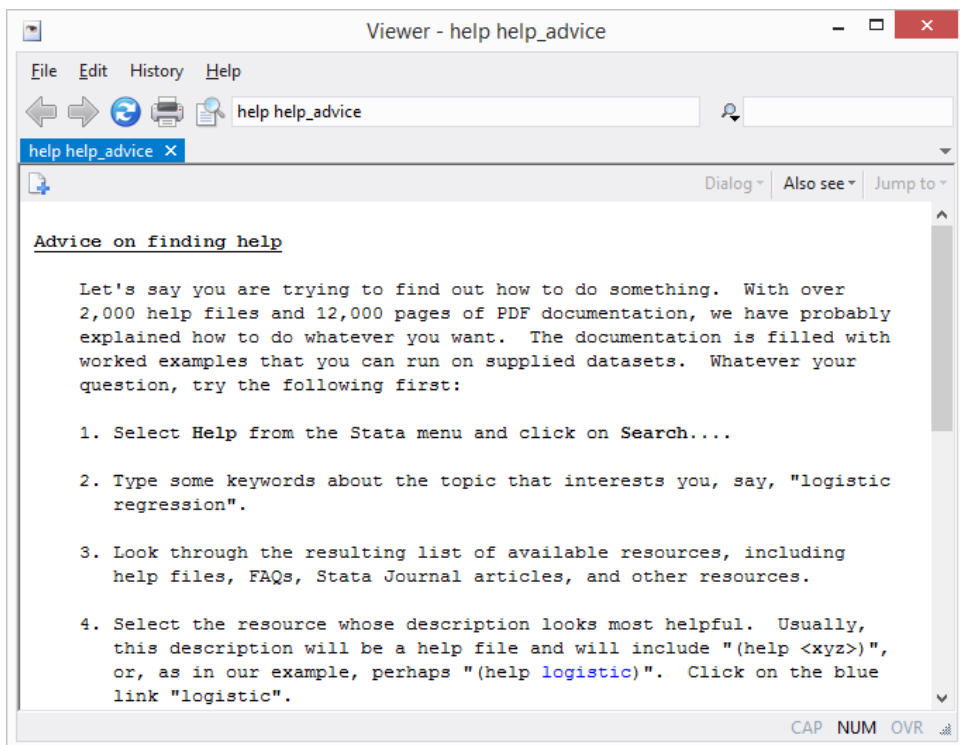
Viewer - help help_advice

File Edit History Help

help help_advice

help help_advice ×

Dialog Also see Jump to

Advice on finding help

Let's say you are trying to find out how to do something. With over 2,000 help files and 12,000 pages of PDF documentation, we have probably explained how to do whatever you want. The documentation is filled with worked examples that you can run on supplied datasets. Whatever your question, try the following first:

1. Select Help from the Stata menu and click on Search....

2. Type some keywords about the topic that interests you, say, "logistic regression".

3. Look through the resulting list of available resources, including help files, FAQs, Stata Journal articles, and other resources.

4. Select the resource whose description looks most helpful. Usually, this description will be a help file and will include "(help <xyz>)", or, as in our example, perhaps "(help logistic)". Click on the blue link "logistic".

CAP NUM OVR